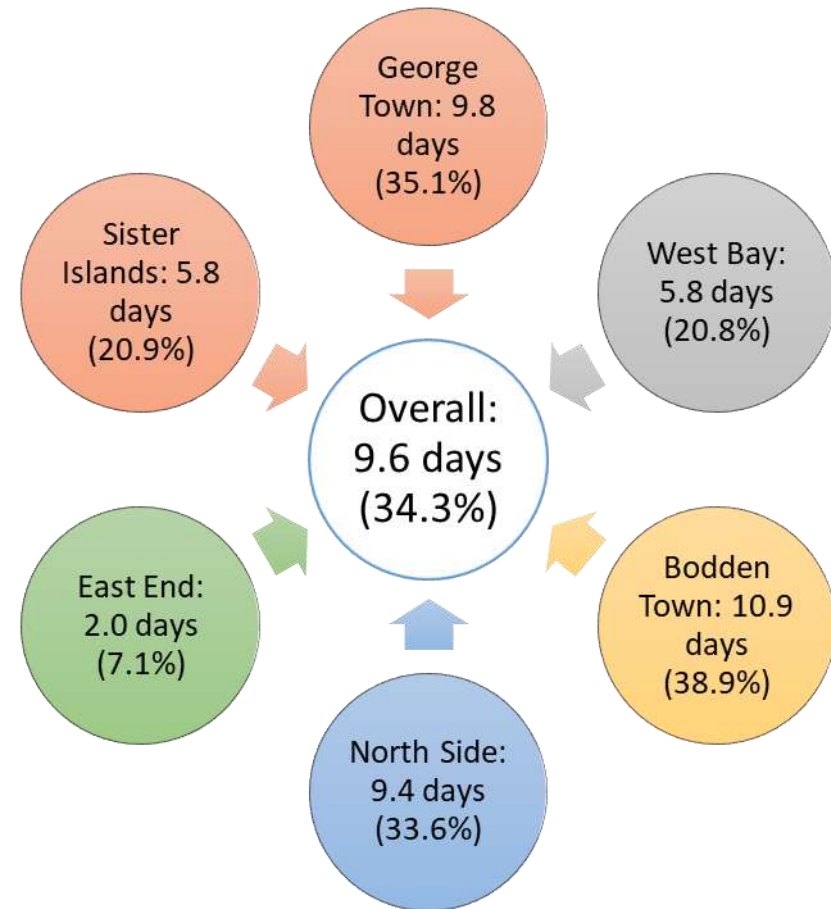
George Town: 9.8 days (35.1%)

Sister Islands: 5.8 days (20.9%)

West Bay: 5.8 days (20.8%)

Overall: 9.6 days (34.3%)

East End: 2.0 days (7.1%)

Bodden Town: 10.9 days (38.9%)

North Side: 9.4 days (33.6%)